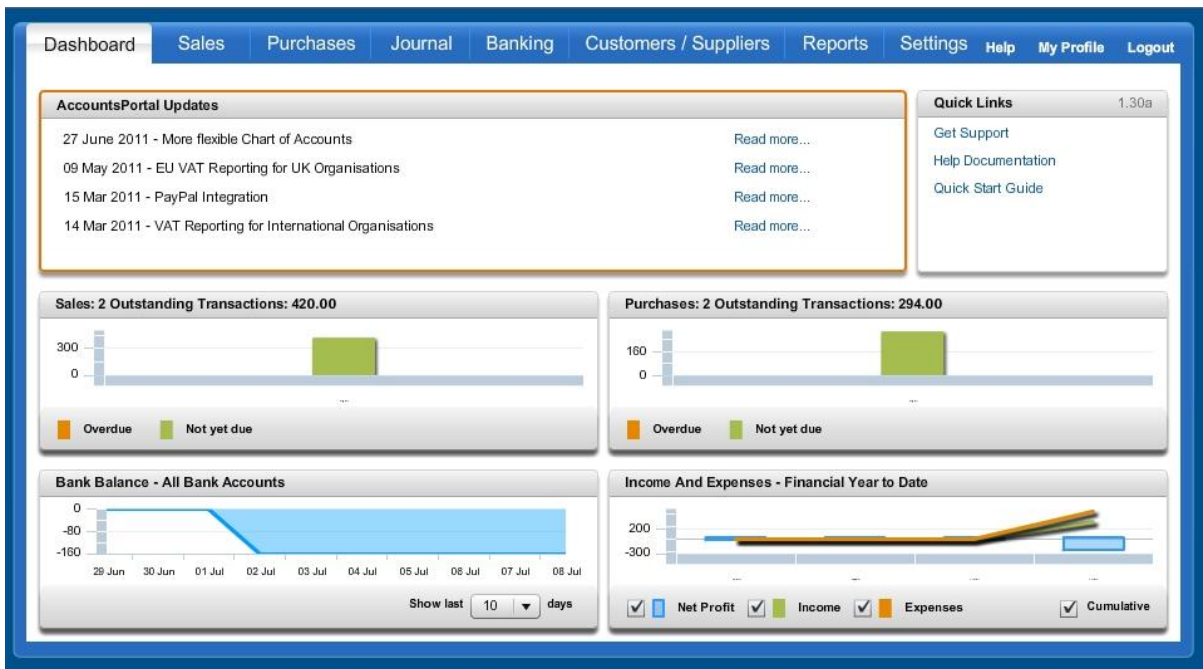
Dashboard Sales Purchases Journal Banking Customers / Suppliers Reports Settings Help My Profile Logout

AccountsPortal Updates

27 June 2011 - More flexible Chart of Accounts Read more...

09 May 2011 - EU VAT Reporting for UK Organisations Read more...

15 Mar 2011 - PayPal Integration Read more...

14 Mar 2011 - VAT Reporting for International Organisations Read more...

Quick Links 1.30a

Get Support

Help Documentation

Quick Start Guide

Sales: 2 Outstanding Transactions: 420.00

300
0

Overdue Not yet due

Purchases: 2 Outstanding Transactions: 294.00

160
0

Overdue Not yet due

Bank Balance - All Bank Accounts

0
-80
-160

29 Jun 30 Jun 01 Jul 02 Jul 03 Jul 04 Jul 05 Jul 06 Jul 07 Jul 08 Jul

Show last 10 days

Income And Expenses - Financial Year to Date

200
-300

Net Profit Income Expenses Cumulative